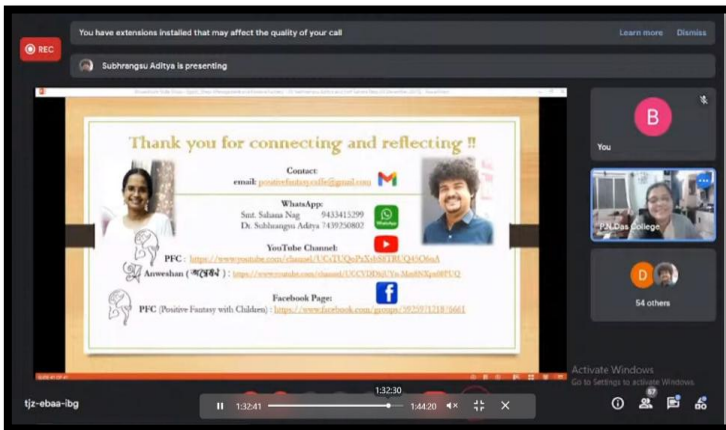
REC

You have extensions installed that may affect the quality of your call

Learn more Dismiss

Subhrangsu Aditya is presenting

Thank you for connecting and reflecting !!

Contact:
email: positivefantasycafe@gmail.com

WhatsApp:
Smt. Sahana Nag 9433415299
Dr. Subhrangsu Aditya 7439250807

YouTube Channel:
PFC : https://www.youtube.com/channel/UCvTUQnPaXnbSlTRUQ4OOaA

Anweshan (অন্বেষণ) : https://www.youtube.com/channel/UCCVDDhUYn-Mm8NXps8FUQ

Facebook Page:
PFC (Positive Fantasy with Children) : https://www.facebook.com/groups/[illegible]

B

You

PJLDas College

D

54 others

Activate Windows
Go to Settings to activate Windows.

tjz-ebaa-ibg

1:32:30

1:32:41

1:44:20

57